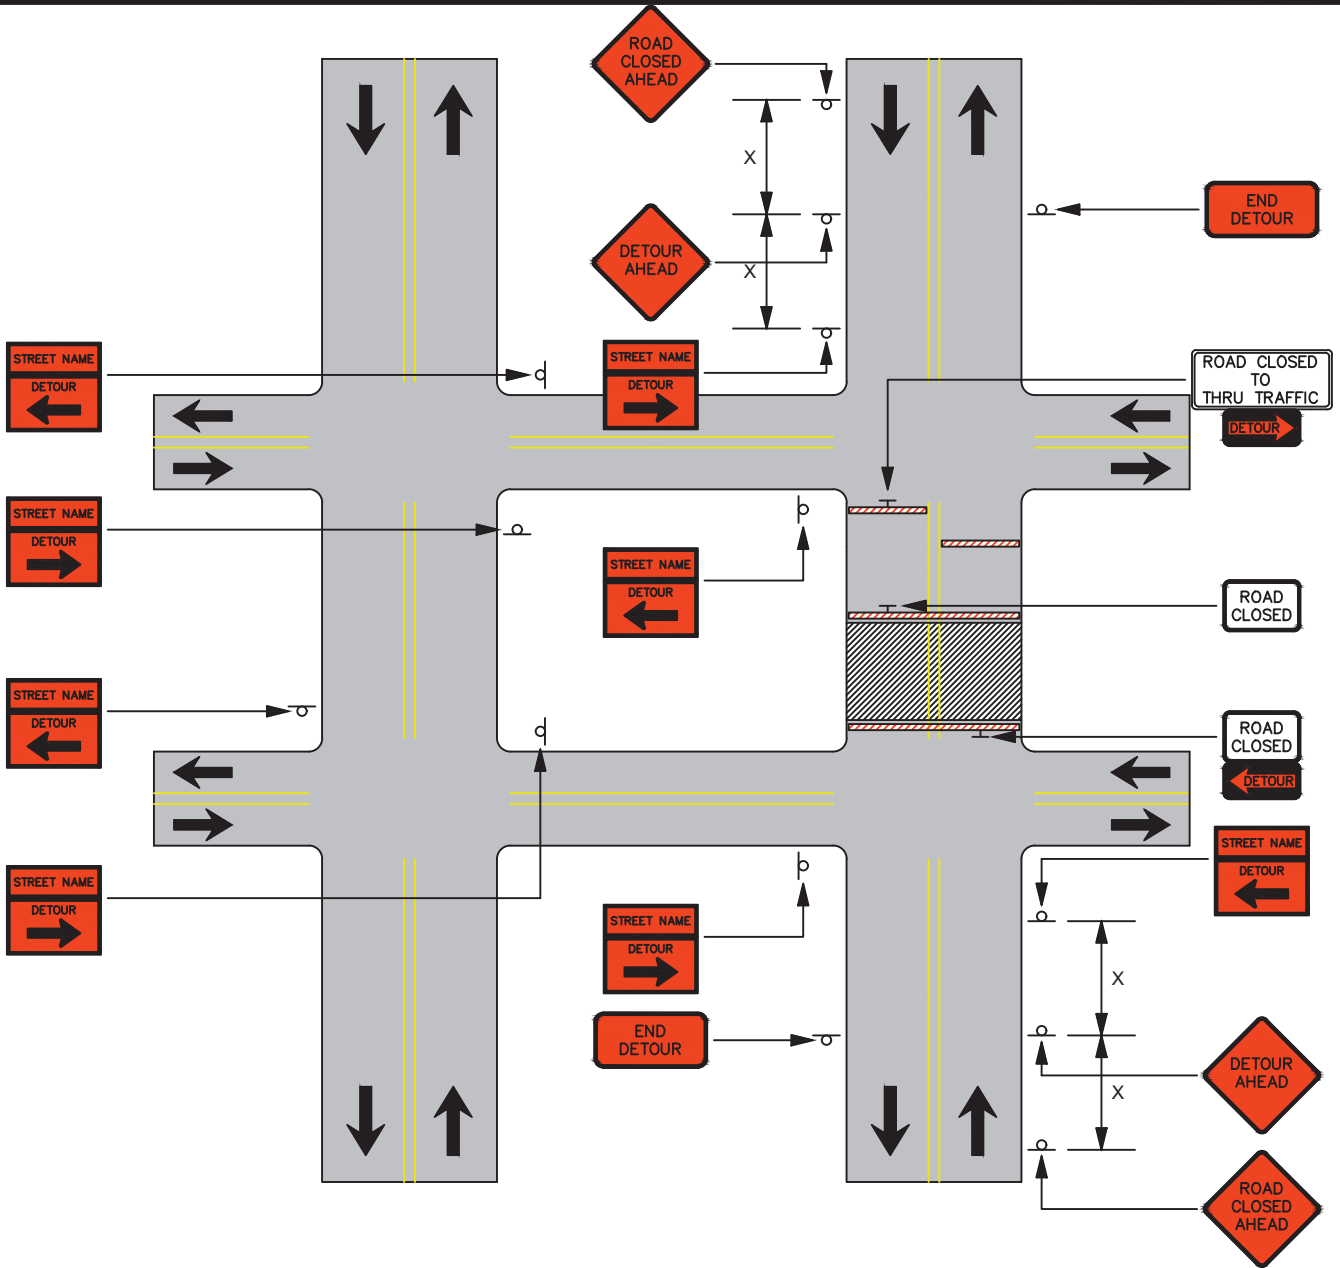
ROAD CLOSED AHEAD

X

DETOUR AHEAD

X

END DETOUR

STREET NAME DETOUR

STREET NAME DETOUR

ROAD CLOSED TO THRU TRAFFIC

DETOUR

STREET NAME DETOUR

STREET NAME DETOUR

ROAD CLOSED

STREET NAME DETOUR

ROAD CLOSED

DETOUR

STREET NAME DETOUR

STREET NAME DETOUR

STREET NAME DETOUR

X

END DETOUR

DETOUR AHEAD

X

ROAD CLOSED AHEAD